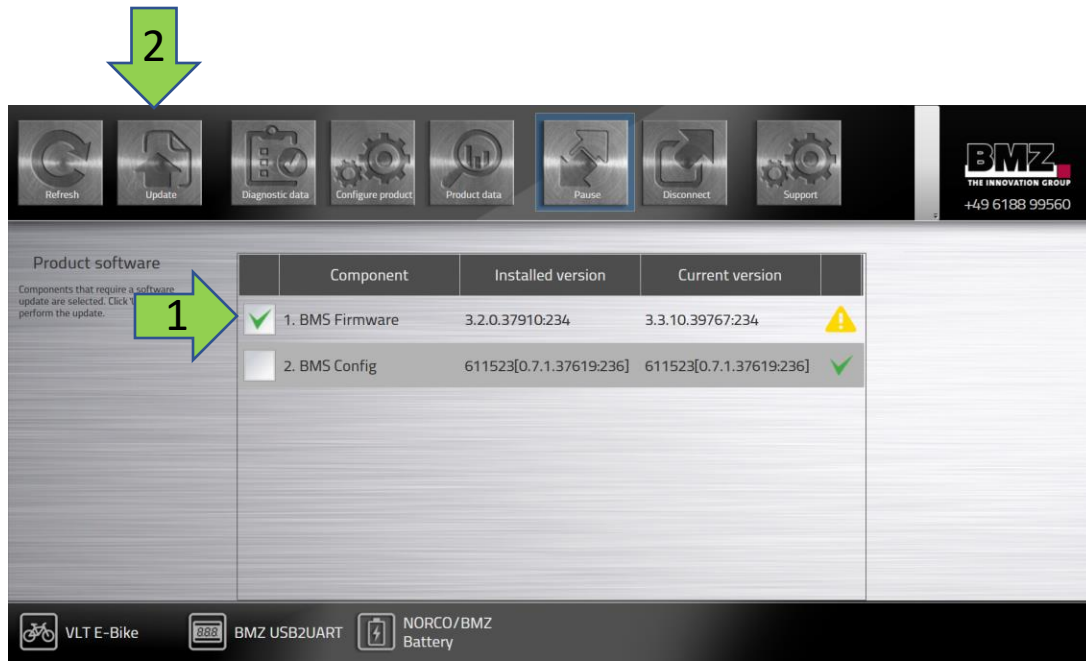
2

Refresh Update Diagnostic data Configure product Product data Pause Disconnect Support

BMZ
THE INNOVATION GROUP
+49 6188 99560

Product software

Components that require a software update are selected. Click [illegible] perform the update.

1

| | Component | Installed version | Current version | |
|---|---|---|---|---|
| ✓ | 1. BMS Firmware | 3.2.0.37910:234 | 3.3.10.39767:234 | ⚠ |
| | 2. BMS Config | 611523[0.7.1.37619:236] | 611523[0.7.1.37619:236] | ✓ |

VLT E-Bike
888 BMZ USB2UART
NORCO/BMZ Battery